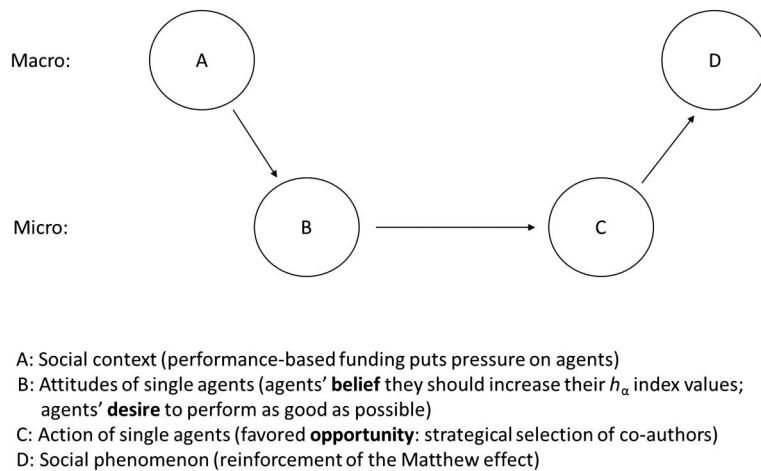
Macro:

A

D

Micro:

B

C

A: Social context (performance-based funding puts pressure on agents)
B: Attitudes of single agents (agents' **belief** they should increase their $h_\alpha$ index values; agents' **desire** to perform as good as possible)
C: Action of single agents (favored **opportunity**: strategical selection of co-authors)
D: Social phenomenon (reinforcement of the Matthew effect)